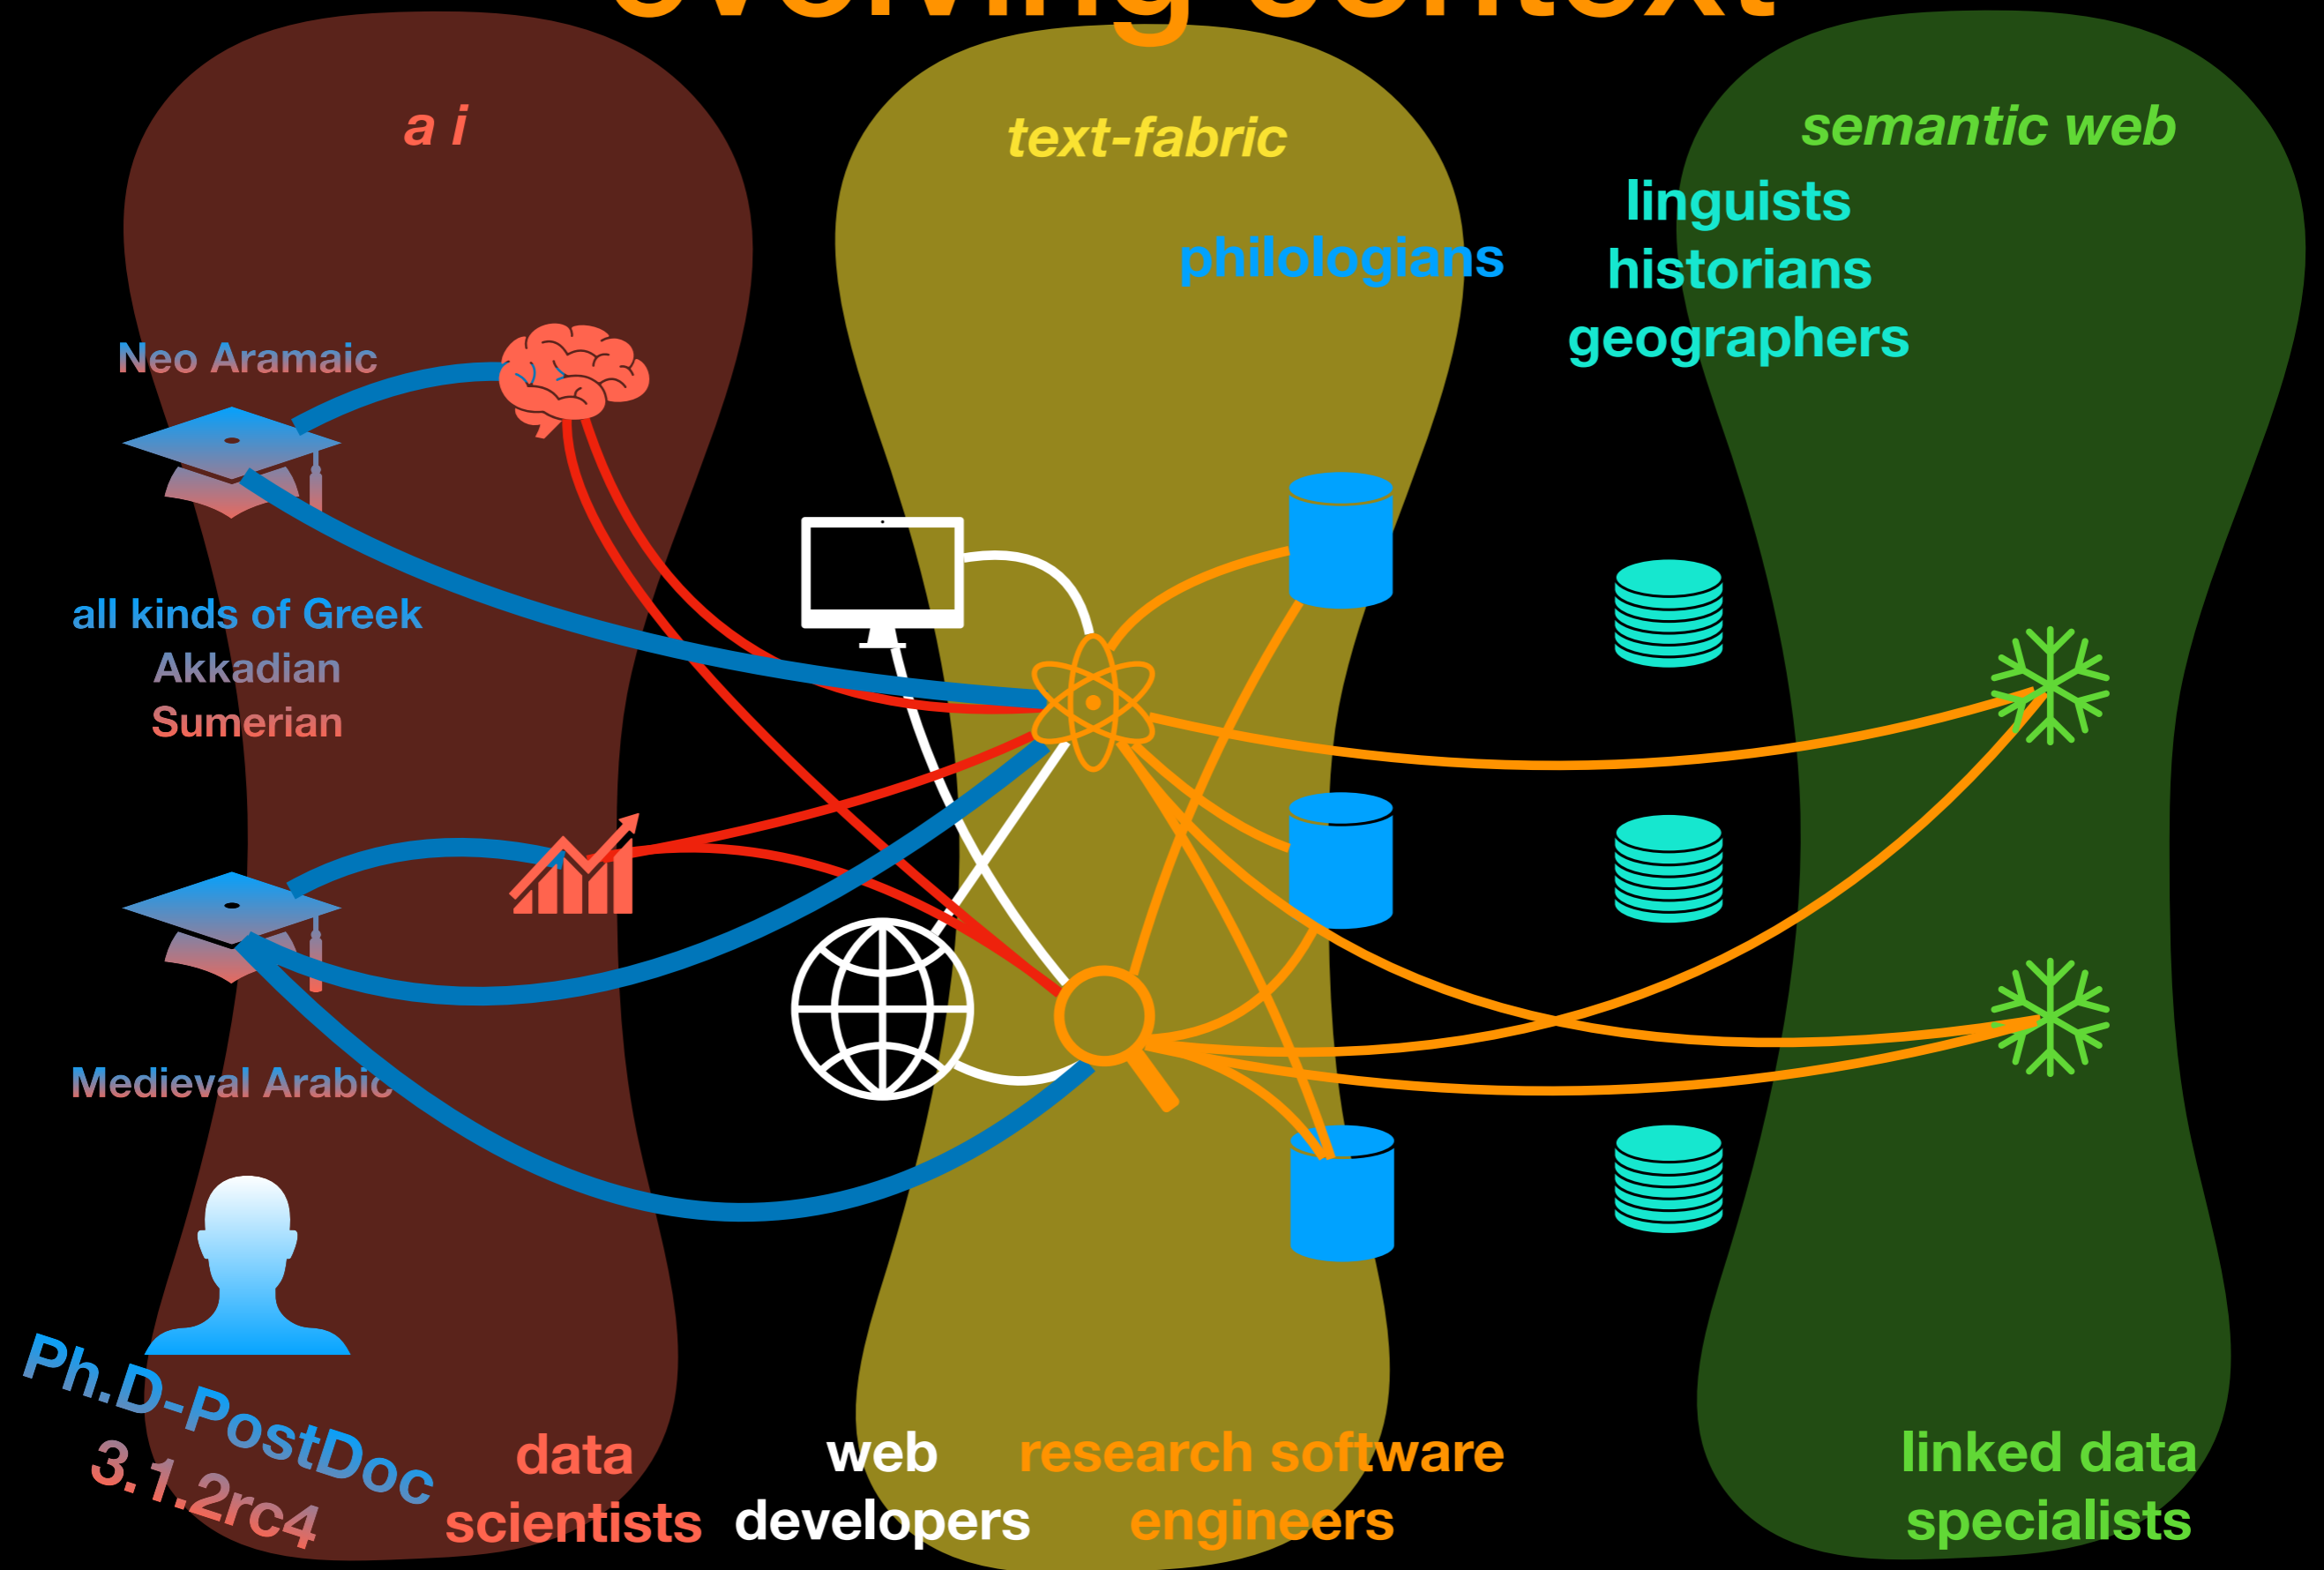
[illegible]

a i

text-fabric

semantic web

linguists
historians
geographers

philologians

Neo Aramaic

all kinds of Greek
Akkadian
Sumerian

Medieval Arabic

Ph.D-PostDoc
3.1.2rc4

data
scientists

web
developers

research software
engineers

linked data
specialists